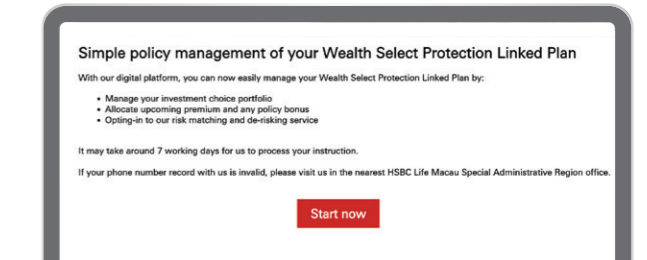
Simple policy management of your Wealth Select Protection Linked Plan

With our digital platform, you can now easily manage your Wealth Select Protection Linked Plan by:

- Manage your investment choice portfolio
- Allocate upcoming premium and any policy bonus
- Opting-in to our risk matching and de-risking service

It may take around 7 working days for us to process your instruction.

If your phone number record with us is invalid, please visit us in the nearest HSBC Life Macau Special Administrative Region office.

Start now